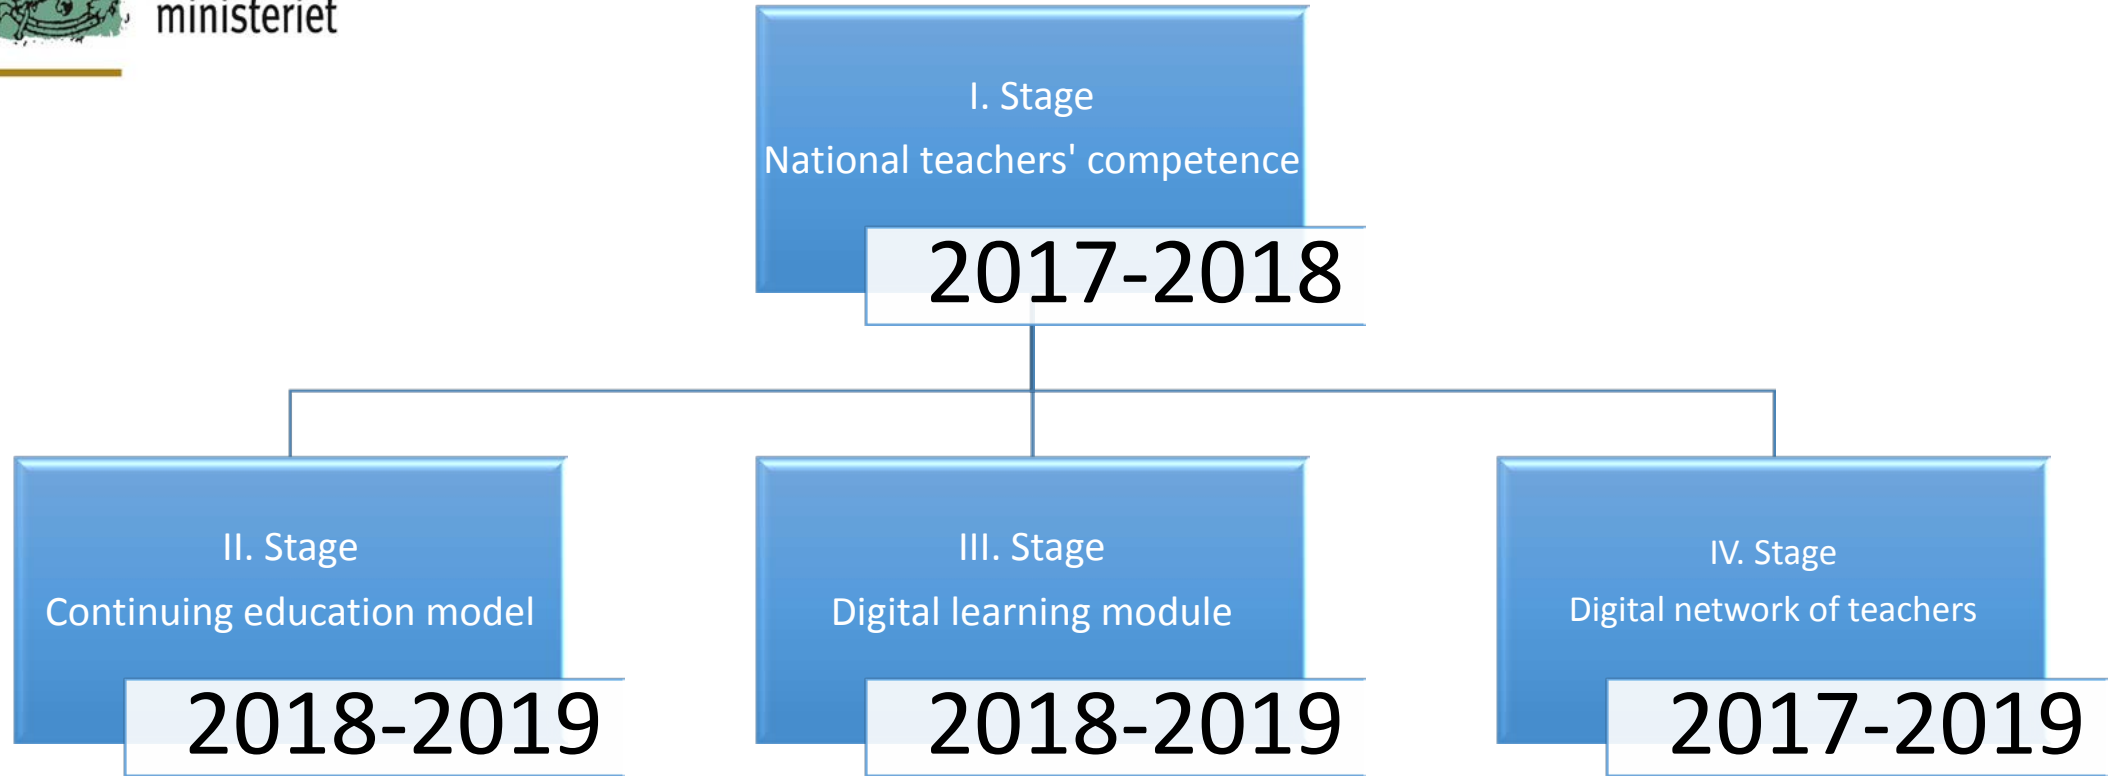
ministeriet

I. Stage
National teachers' competence
2017-2018

II. Stage
Continuing education model
2018-2019

III. Stage
Digital learning module
2018-2019

IV. Stage
Digital network of teachers
2017-2019